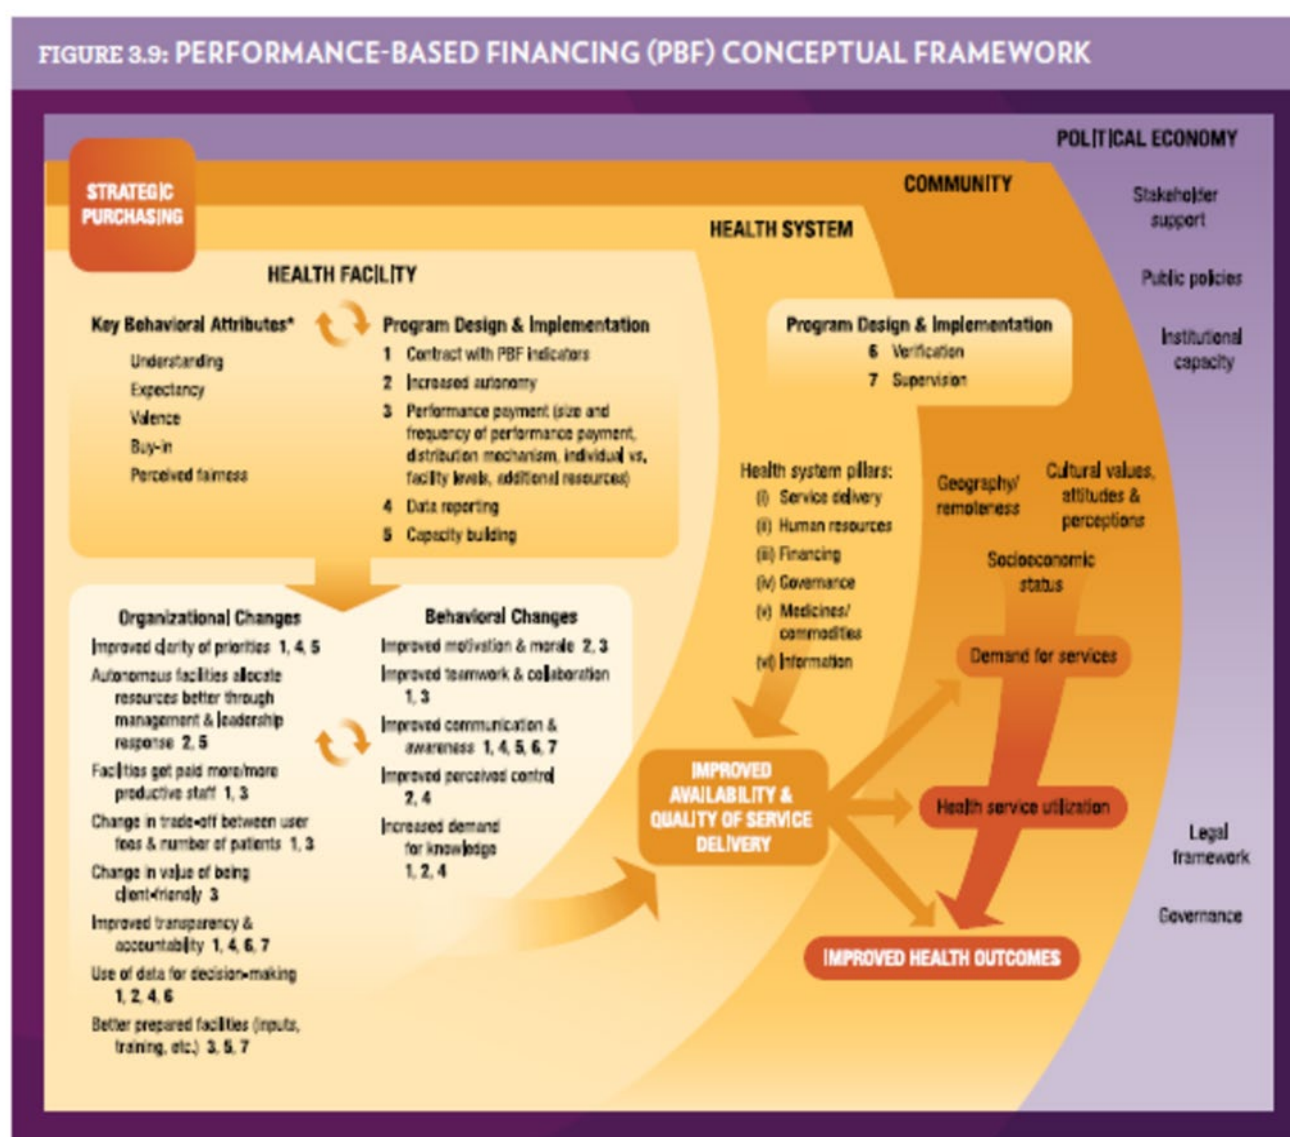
FIGURE 3.9: PERFORMANCE-BASED FINANCING (PBF) CONCEPTUAL FRAMEWORK

POLITICAL ECONOMY

STRATEGIC PURCHASING

COMMUNITY

HEALTH SYSTEM

HEALTH FACILITY

Stakeholder support

Public policies

Institutional capacity

Key Behavioral Attributes*
Understanding
Expectancy
Valence
Buy-in
Perceived fairness

Program Design & Implementation
1 Contract with PBF indicators
2 Increased autonomy
3 Performance payment (size and frequency of performance payment, distribution mechanism, individual vs. facility levels, additional resources)
4 Data reporting
5 Capacity building

Program Design & Implementation
6 Verification
7 Supervision

Health system pillars:
(i) Service delivery
(ii) Human resources
(iii) Financing
(iv) Governance
(v) Medicines/ commodities
(vi) Information

Geography/ remoteness

Cultural values, attitudes & perceptions

Socioeconomic status

Demand for services

Organizational Changes
Improved clarity of priorities 1, 4, 5
Autonomous facilities allocate resources better through management & leadership response 2, 5
Facilities get paid more/more productive staff 1, 3
Change in trade-off between user fees & number of patients 1, 3
Change in value of being client-friendly 3
Improved transparency & accountability 1, 4, 6, 7
Use of data for decision-making 1, 2, 4, 6
Better prepared facilities (inputs, training, etc.) 3, 5, 7

Behavioral Changes
Improved motivation & morale 2, 3
Improved teamwork & collaboration 1, 3
Improved communication & awareness 1, 4, 5, 6, 7
Improved perceived control 2, 4
Increased demand for knowledge 1, 2, 4

IMPROVED AVAILABILITY & QUALITY OF SERVICE DELIVERY

Health service utilization

Legal framework

Governance

IMPROVED HEALTH OUTCOMES